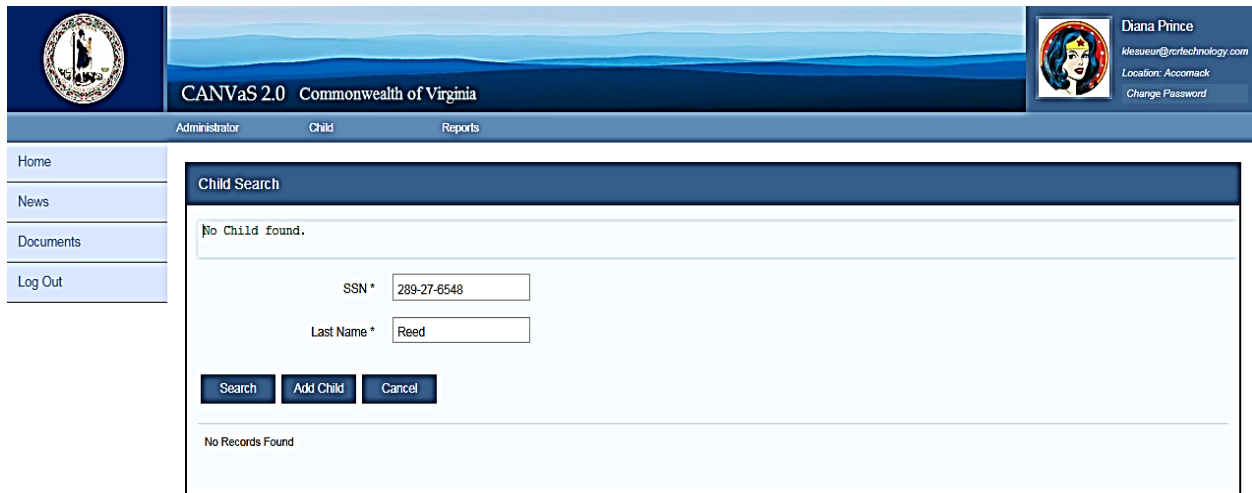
CANVaS 2.0 Commonwealth of Virginia

Diana Prince
klesueur@rcrtechnology.com
Location: Accomack
Change Password

Administrator Child Reports

Home
News
Documents
Log Out

Child Search

No Child found.

SSN * 289-27-6548

Last Name * Reed

Search Add Child Cancel

No Records Found